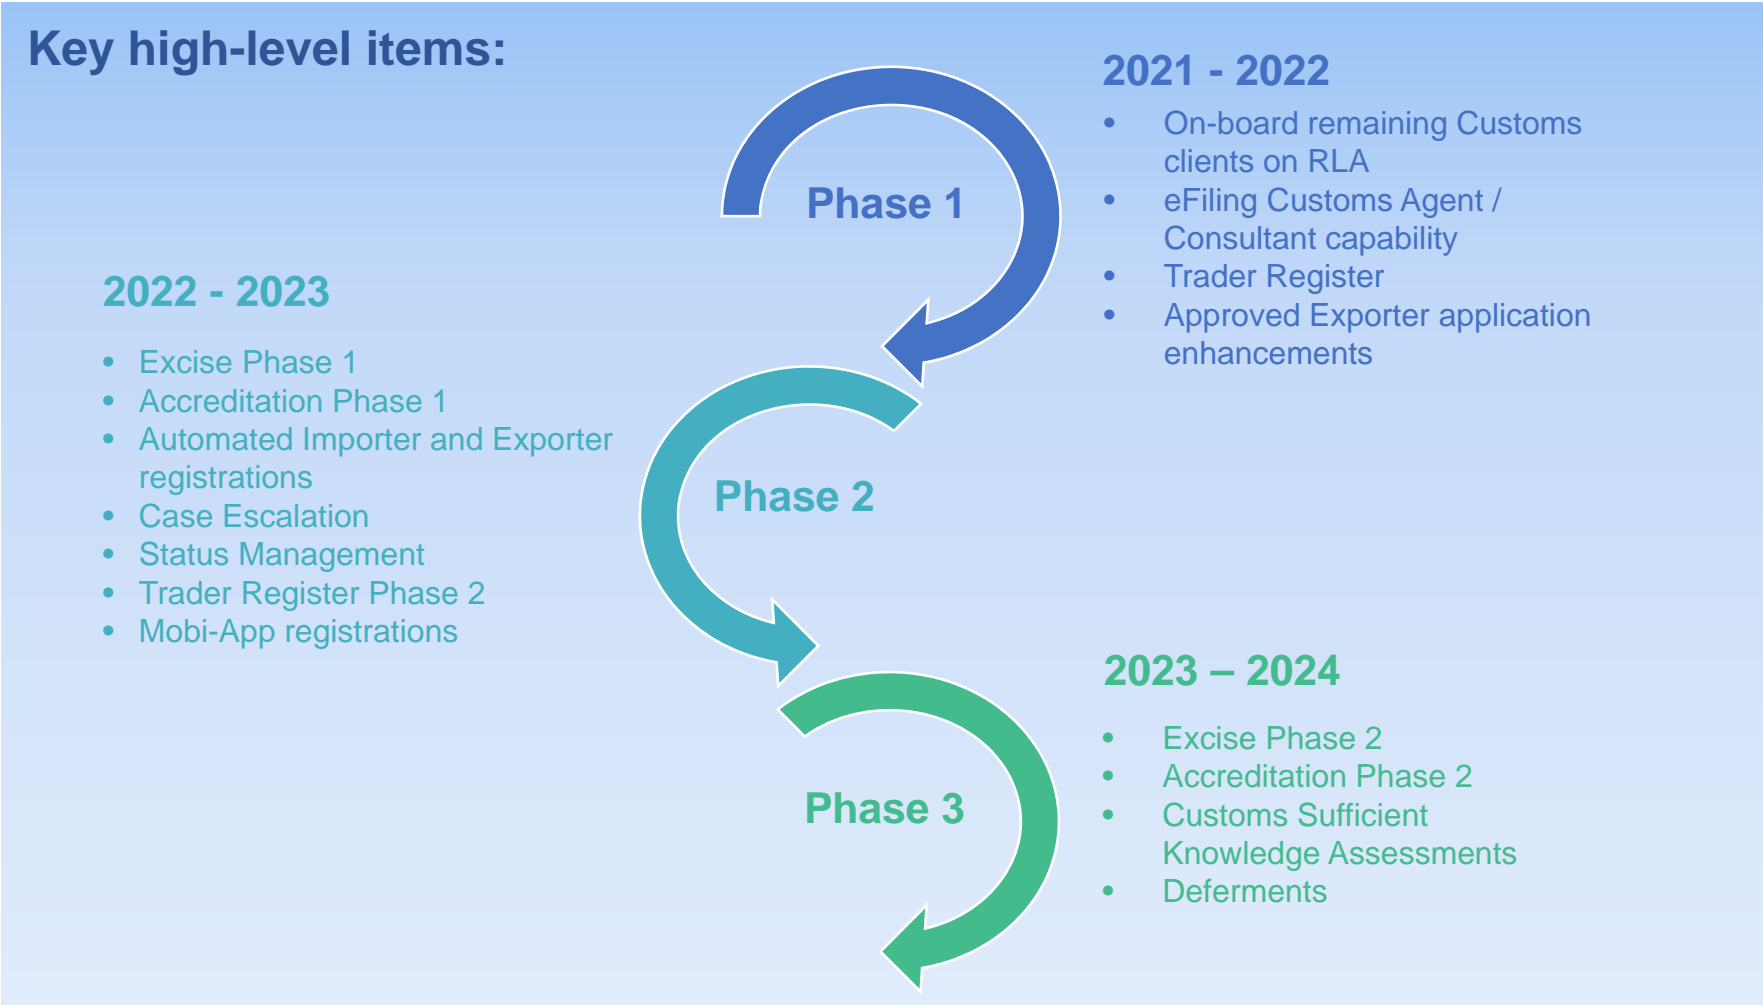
Key high-level items:

Phase 1

2021 - 2022

- On-board remaining Customs clients on RLA
- eFiling Customs Agent / Consultant capability
- Trader Register
- Approved Exporter application enhancements

2022 - 2023

- Excise Phase 1
- Accreditation Phase 1
- Automated Importer and Exporter registrations
- Case Escalation
- Status Management
- Trader Register Phase 2
- Mobi-App registrations

Phase 2

Phase 3

2023 – 2024

- Excise Phase 2
- Accreditation Phase 2
- Customs Sufficient Knowledge Assessments
- Deferments